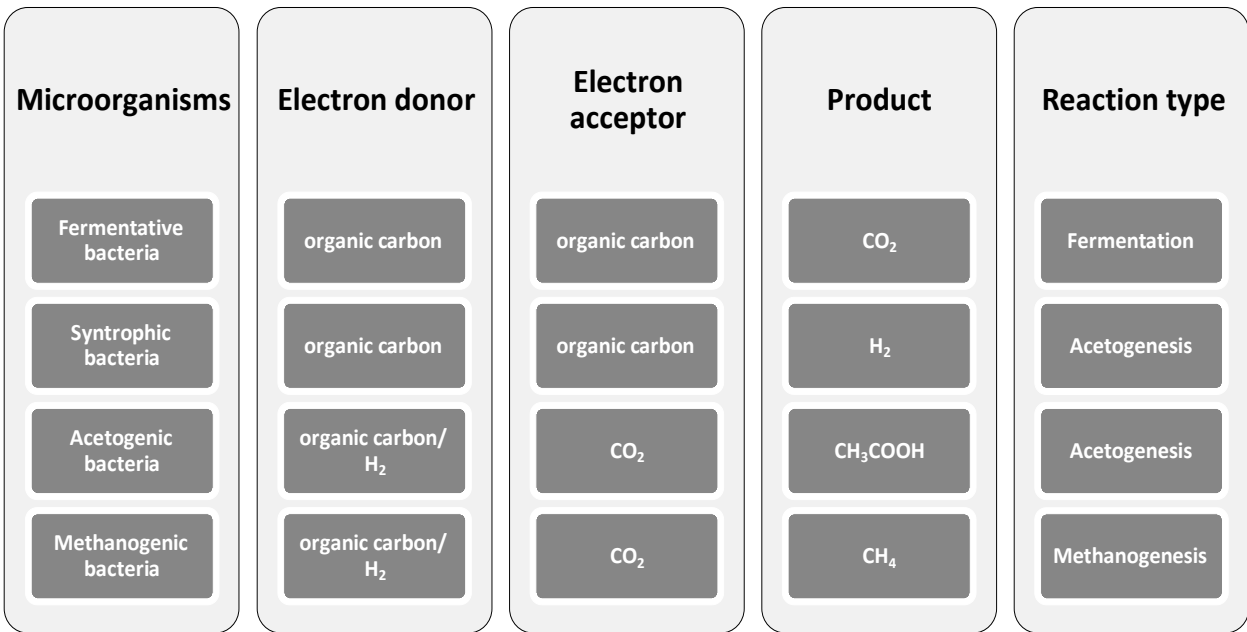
| Microorganisms | Electron donor | Electron acceptor | Product | Reaction type |
|---|---|---|---|---|
| Fermentative bacteria | organic carbon | organic carbon | $CO_2$ | Fermentation |
| Syntrophic bacteria | organic carbon | organic carbon | $H_2$ | Acetogenesis |
| Acetogenic bacteria | organic carbon/ $H_2$ | $CO_2$ | $CH_3COOH$ | Acetogenesis |
| Methanogenic bacteria | organic carbon/ $H_2$ | $CO_2$ | $CH_4$ | Methanogenesis |